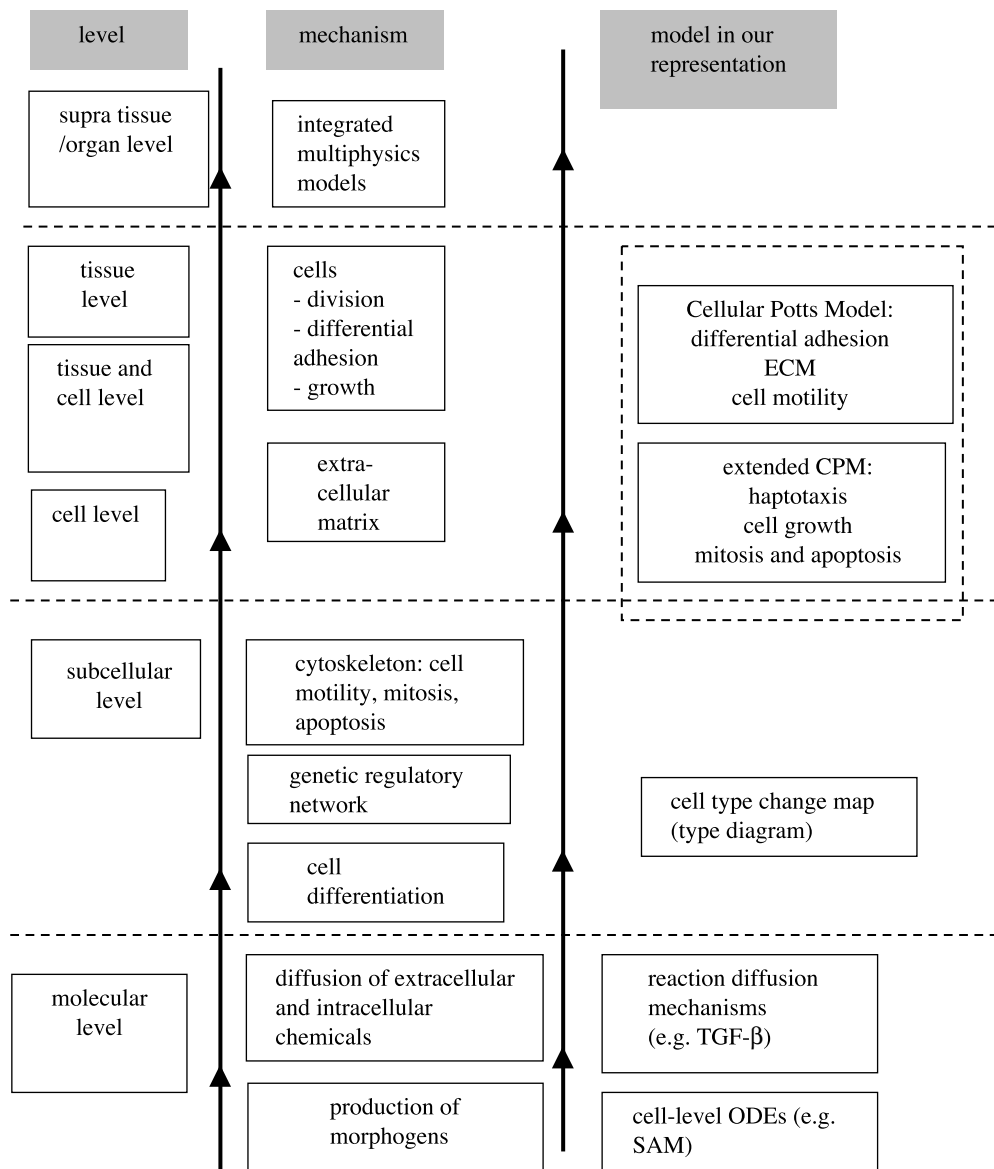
level

mechanism

model in our representation

supra tissue /organ level

integrated multiphysics models

tissue level

tissue and cell level

cells
- division
- differential adhesion
- growth

Cellular Potts Model:
differential adhesion
ECM
cell motility

extra-cellular matrix

cell level

extended CPM:
haptotaxis
cell growth
mitosis and apoptosis

subcellular level

cytoskeleton: cell motility, mitosis, apoptosis

genetic regulatory network

cell type change map (type diagram)

cell differentiation

molecular level

diffusion of extracellular and intracellular chemicals

reaction diffusion mechanisms (e.g. TGF-$\beta$)

production of morphogens

cell-level ODEs (e.g. SAM)